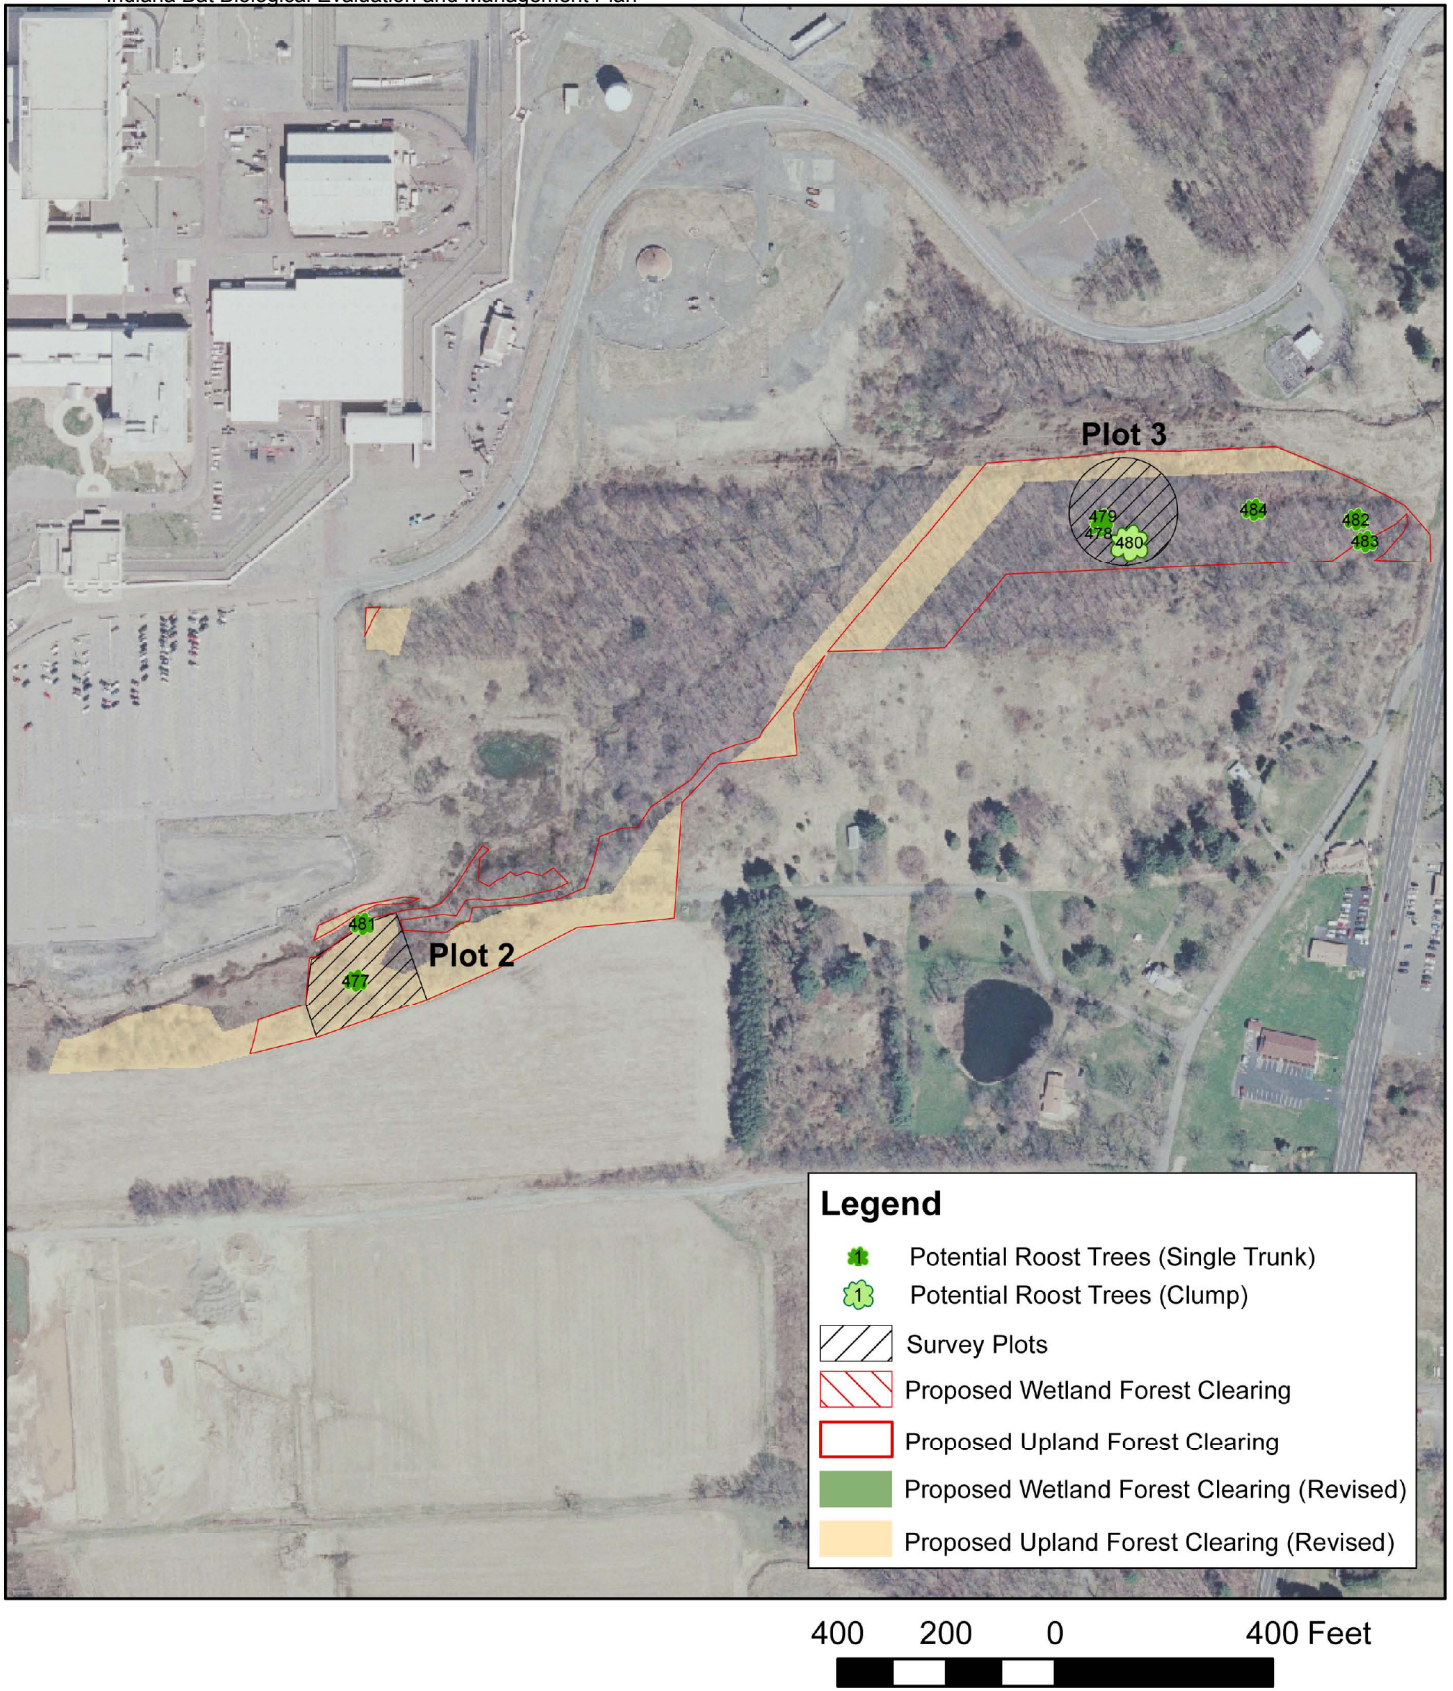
Indiana Bat Biological Evaluation and Management Plan

Plot 3

479
478
480
484
482
483
481
477

Plot 2

Legend
1 Potential Roost Trees (Single Trunk)
1 Potential Roost Trees (Clump)
Survey Plots
Proposed Wetland Forest Clearing
Proposed Upland Forest Clearing
Proposed Wetland Forest Clearing (Revised)
Proposed Upland Forest Clearing (Revised)

400 200 0 400 Feet